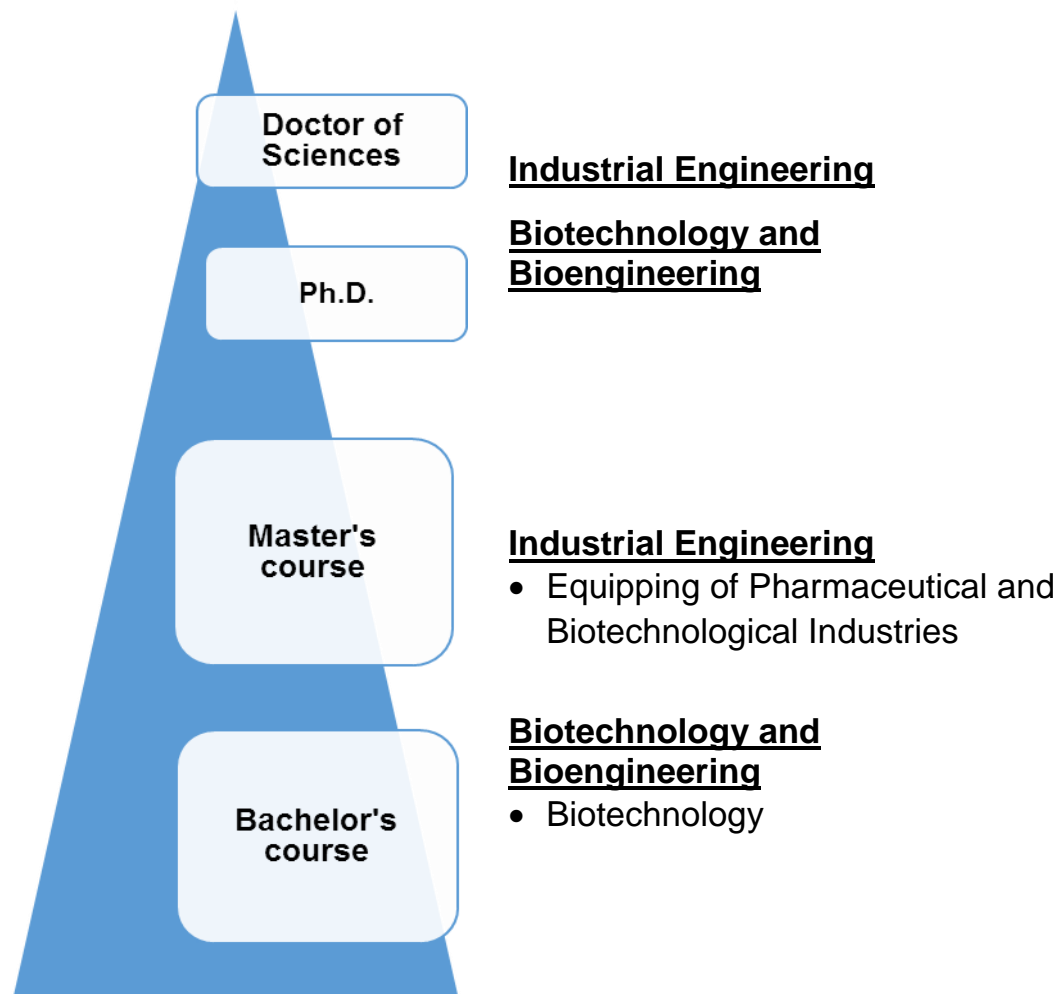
Doctor of Sciences

Ph.D.

Master's course

Bachelor's course

Industrial Engineering

Biotechnology and Bioengineering

Industrial Engineering
- Equipping of Pharmaceutical and Biotechnological Industries

Biotechnology and Bioengineering
- Biotechnology